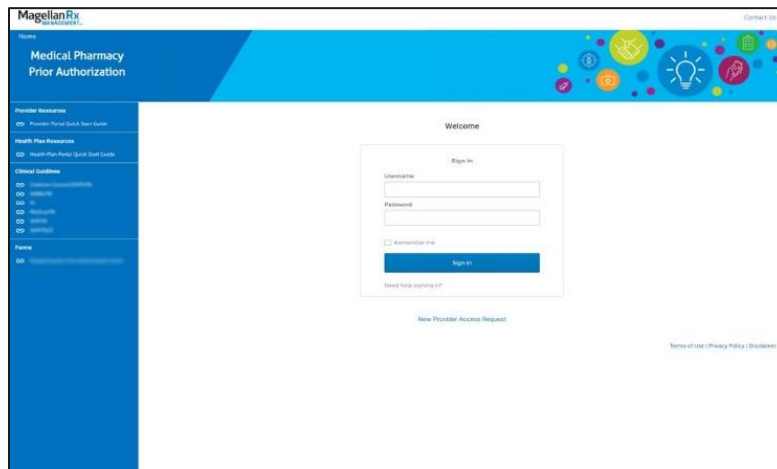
MagellanRx MANAGEMENT.

Contact Us

Home

Medical Pharmacy Prior Authorization

Provider Resources
Provider Portal Quick Start Guide

Health Plan Resources
Health Plan Portal Quick Start Guide

Clinical Guidelines
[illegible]
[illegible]
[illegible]
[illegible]
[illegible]
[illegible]

Forms
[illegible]

Welcome

Sign In

Username

Password

Remember me

Sign In

Need help signing in?

New Provider Access Request

Terms of Use | Privacy Policy | Disclaimer